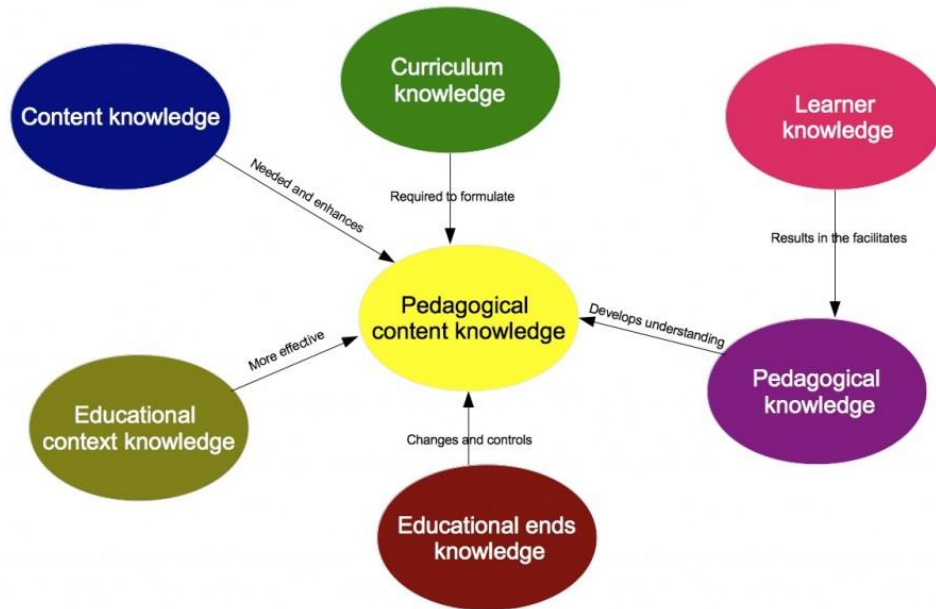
Content knowledge

Curriculum knowledge

Learner knowledge

Needed and enhances

Required to formulate

Results in the facilitates

Pedagogical content knowledge

Develops understanding

More effective

Pedagogical knowledge

Educational context knowledge

Changes and controls

Educational ends knowledge